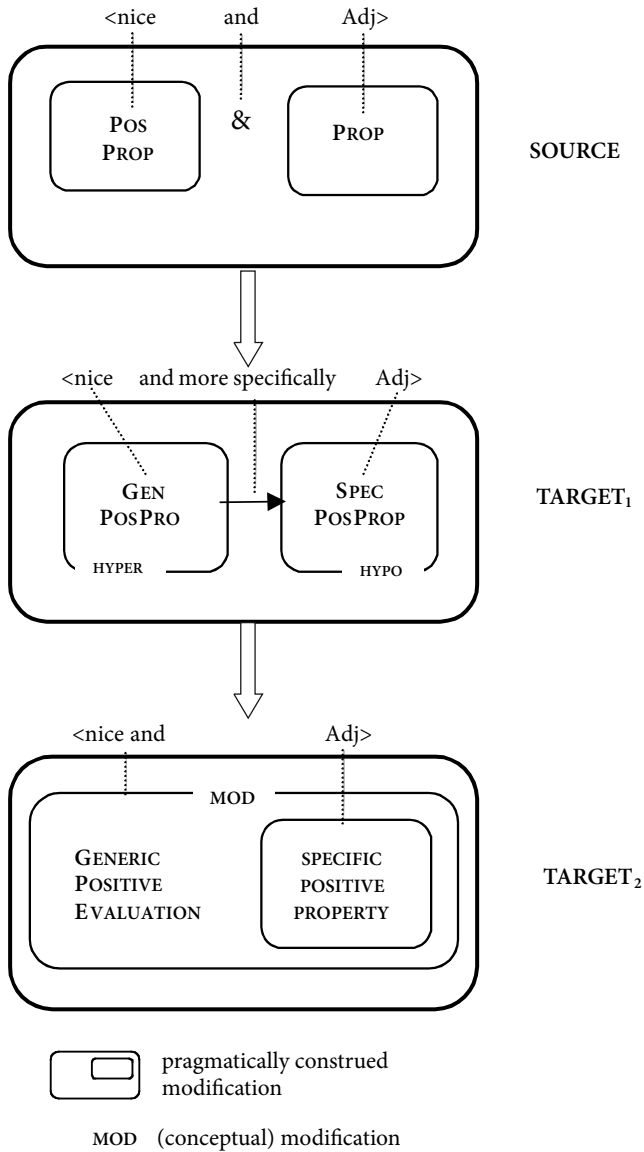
<nice and Adj>

POS PROP

&

PROP

SOURCE

<nice and more specifically Adj>

GEN POSPRO

HYPER

SPEC POSPROP

HYPO

TARGET$_1$

<nice and Adj>

MOD

GENERIC POSITIVE EVALUATION

SPECIFIC POSITIVE PROPERTY

TARGET$_2$

pragmatically construed modification

MOD (conceptual) modification